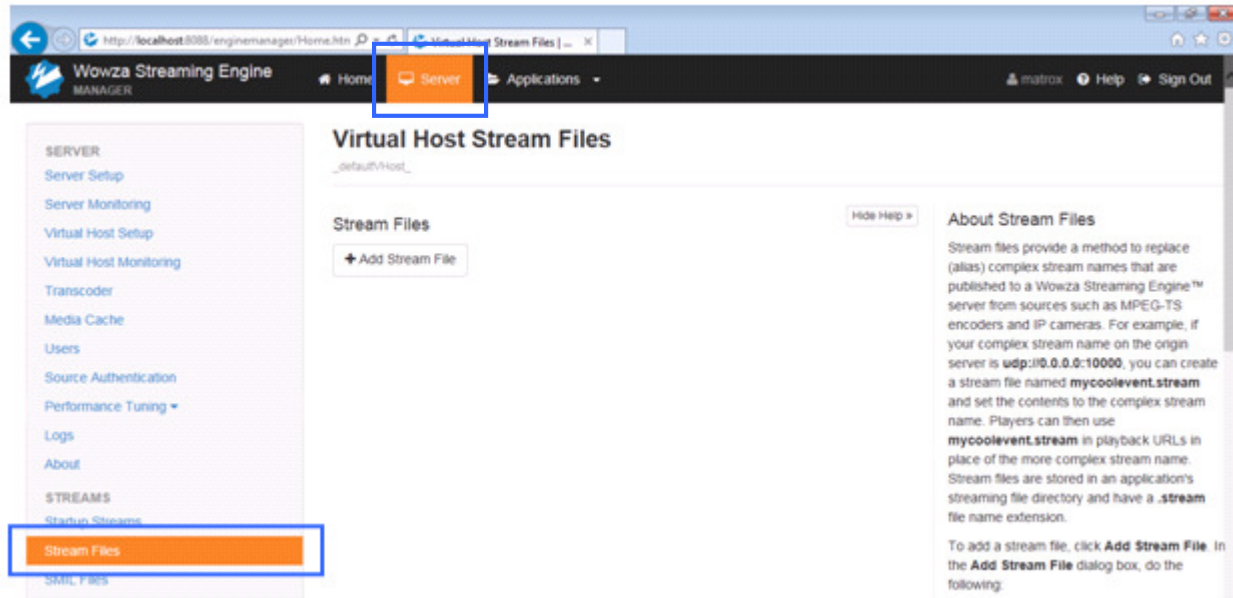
http://localhost:8088/enginemanager/Home.htm

Virtual Host Stream Files | ...

Wowza Streaming Engine MANAGER

Home

Server

Applications

matrox

Help

Sign Out

SERVER

Server Setup

Server Monitoring

Virtual Host Setup

Virtual Host Monitoring

Transcoder

Media Cache

Users

Source Authentication

Performance Tuning

Logs

About

STREAMS

Startup Streams

Stream Files

SMIL Files

Virtual Host Stream Files

_defaultVHost_

Stream Files

Hide Help

Add Stream File

About Stream Files

Stream files provide a method to replace (alias) complex stream names that are published to a Wowza Streaming Engine™ server from sources such as MPEG-TS encoders and IP cameras. For example, if your complex stream name on the origin server is **udp://0.0.0.0:10000**, you can create a stream file named **mycoolevent.stream** and set the contents to the complex stream name. Players can then use **mycoolevent.stream** in playback URLs in place of the more complex stream name. Stream files are stored in an application's streaming file directory and have a **.stream** file name extension.

To add a stream file, click **Add Stream File**. In the **Add Stream File** dialog box, do the following: